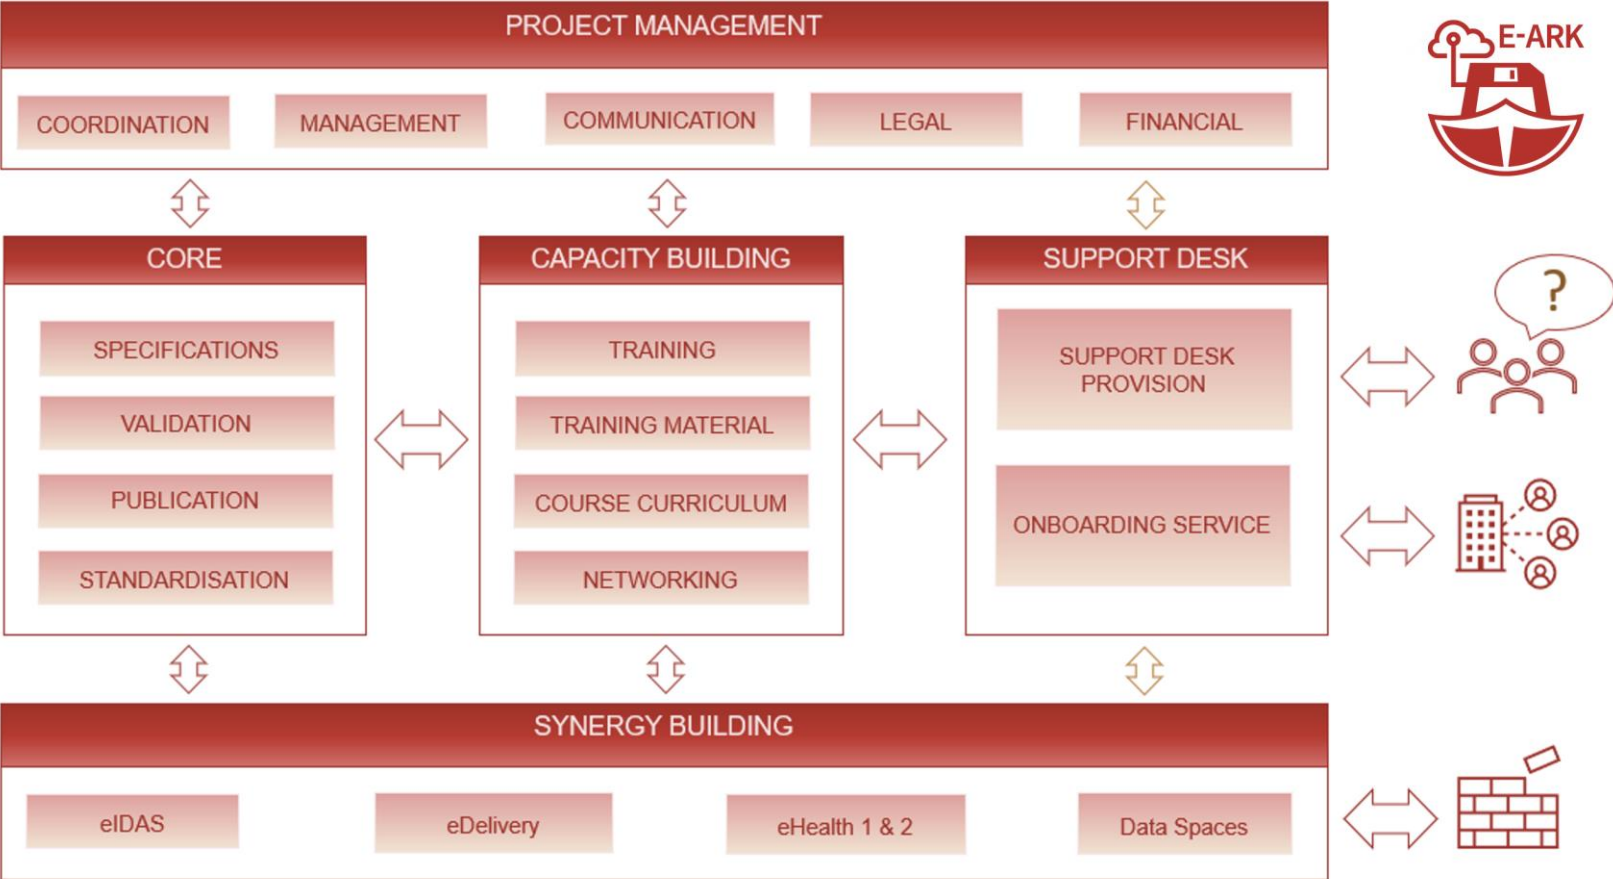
PROJECT MANAGEMENT

COORDINATION

MANAGEMENT

COMMUNICATION

LEGAL

FINANCIAL

E-ARK

CORE

SPECIFICATIONS

VALIDATION

PUBLICATION

STANDARDISATION

CAPACITY BUILDING

TRAINING

TRAINING MATERIAL

COURSE CURRICULUM

NETWORKING

SUPPORT DESK

SUPPORT DESK PROVISION

ONBOARDING SERVICE

?

SYNERGY BUILDING

eIDAS

eDelivery

eHealth 1 & 2

Data Spaces